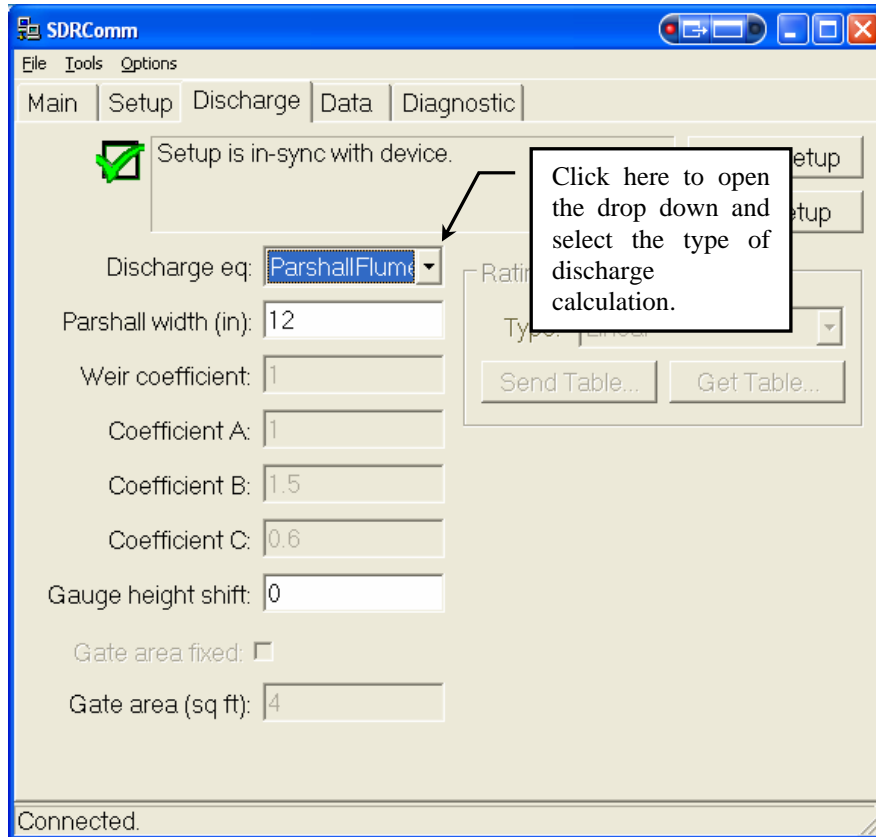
SDRComm

File Tools Options

Main | Setup | Discharge | Data | Diagnostic

Setup is in-sync with device.

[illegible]etup

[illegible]etup

Click here to open the drop down and select the type of discharge calculation.

Discharge eq: ParshallFlume

Ratin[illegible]

Parshall width (in): 12

Type: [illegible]

Weir coefficient: 1

Send Table... Get Table...

Coefficient A: 1

Coefficient B: 1.5

Coefficient C: 0.6

Gauge height shift: 0

Gate area fixed:

Gate area (sq ft): 4

Connected.